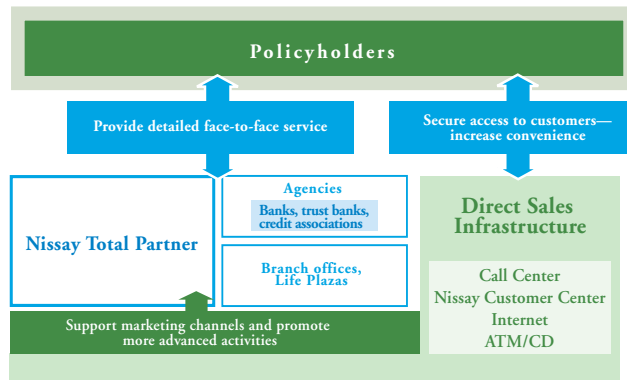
Policyholders

Provide detailed face-to-face service

Secure access to customers—increase convenience

Nissay Total Partner

Agencies

Banks, trust banks, credit associations

Branch offices, Life Plazas

Direct Sales Infrastructure

Call Center
Nissay Customer Center
Internet
ATM/CD

Support marketing channels and promote more advanced activities